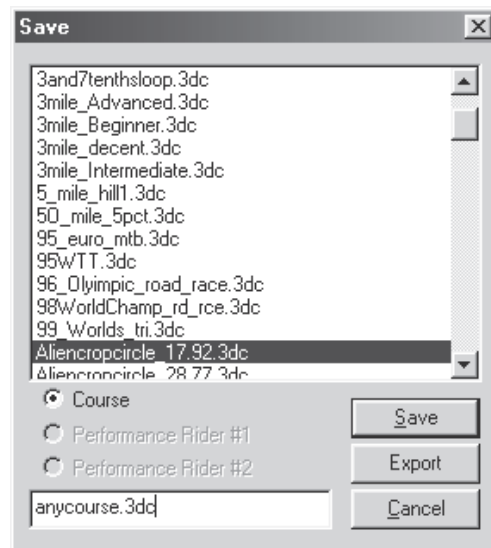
Save

3and7tenthsloop.3dc
3mile_Advanced.3dc
3mile_Beginner.3dc
3mile_decent.3dc
3mile_Intermediate.3dc
5_mile_hill1.3dc
50_mile_5pct.3dc
95_euro_mtb.3dc
95WTT.3dc
96_Olyimpic_road_race.3dc
98WorldChamp_rd_rce.3dc
99_Worlds_tri.3dc
Aliencropcircle_17.92.3dc
Aliencropcircle_28.77.3dc

Course
Performance Rider #1
Performance Rider #2

anycourse.3dc

Save
Export
Cancel